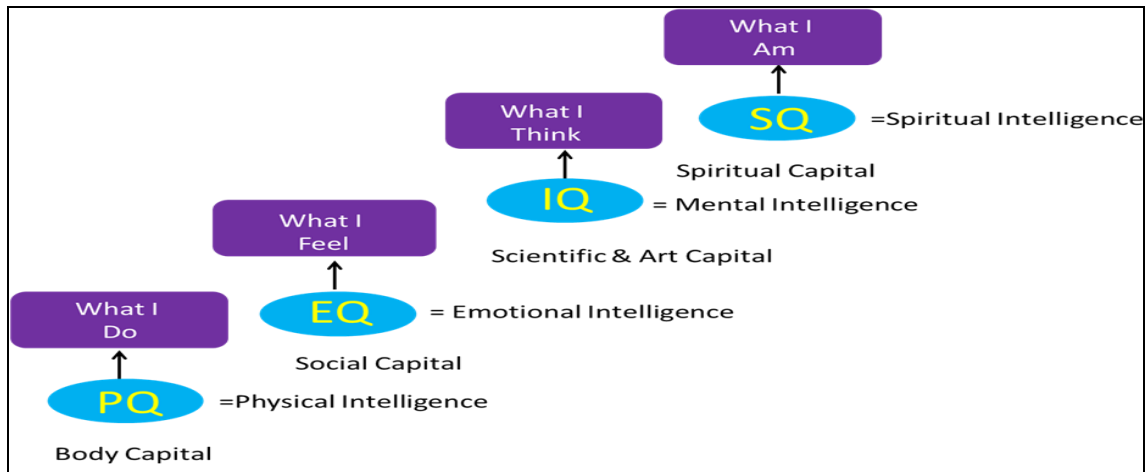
What I Am

SQ =Spiritual Intelligence

Spiritual Capital

What I Think

IQ = Mental Intelligence

Scientific & Art Capital

What I Feel

EQ = Emotional Intelligence

Social Capital

What I Do

PQ =Physical Intelligence

Body Capital